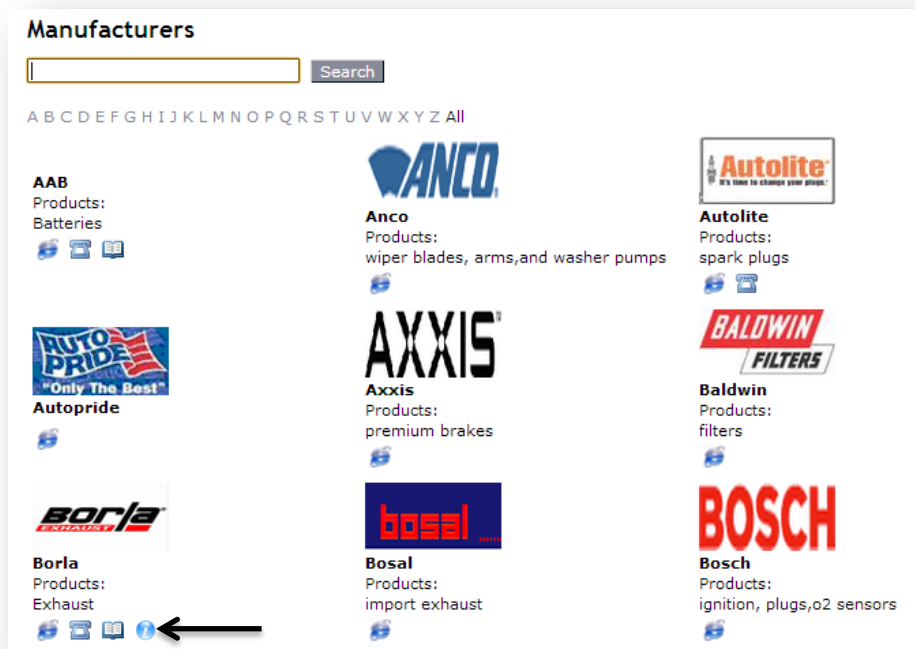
Manufacturers

Search

A B C D E F G H I J K L M N O P Q R S T U V W X Y Z All

AAB
Products:
Batteries

ANCO
Anco
Products:
wiper blades, arms,and washer pumps

Autolite
It's time to change your plugs.
Autolite
Products:
spark plugs

AUTO PRIDE
"Only The Best"
Autopride

AXXIS
Axxis
Products:
premium brakes

BALDWIN FILTERS
Baldwin
Products:
filters

Borla EXHAUST
Borla
Products:
Exhaust

bosal
Bosal
Products:
import exhaust

BOSCH
Bosch
Products:
ignition, plugs,o2 sensors